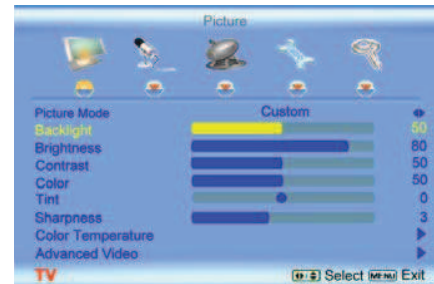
Picture

| | | |
|---|---|---|
| Picture Mode | Custom | |
| Backlight | | 50 |
| Brightness | | 80 |
| Contrast | | 50 |
| Color | | 50 |
| Tint | | 0 |
| Sharpness | | 3 |
| Color Temperature | | |
| Advanced Video | | |

TV Select MENU Exit